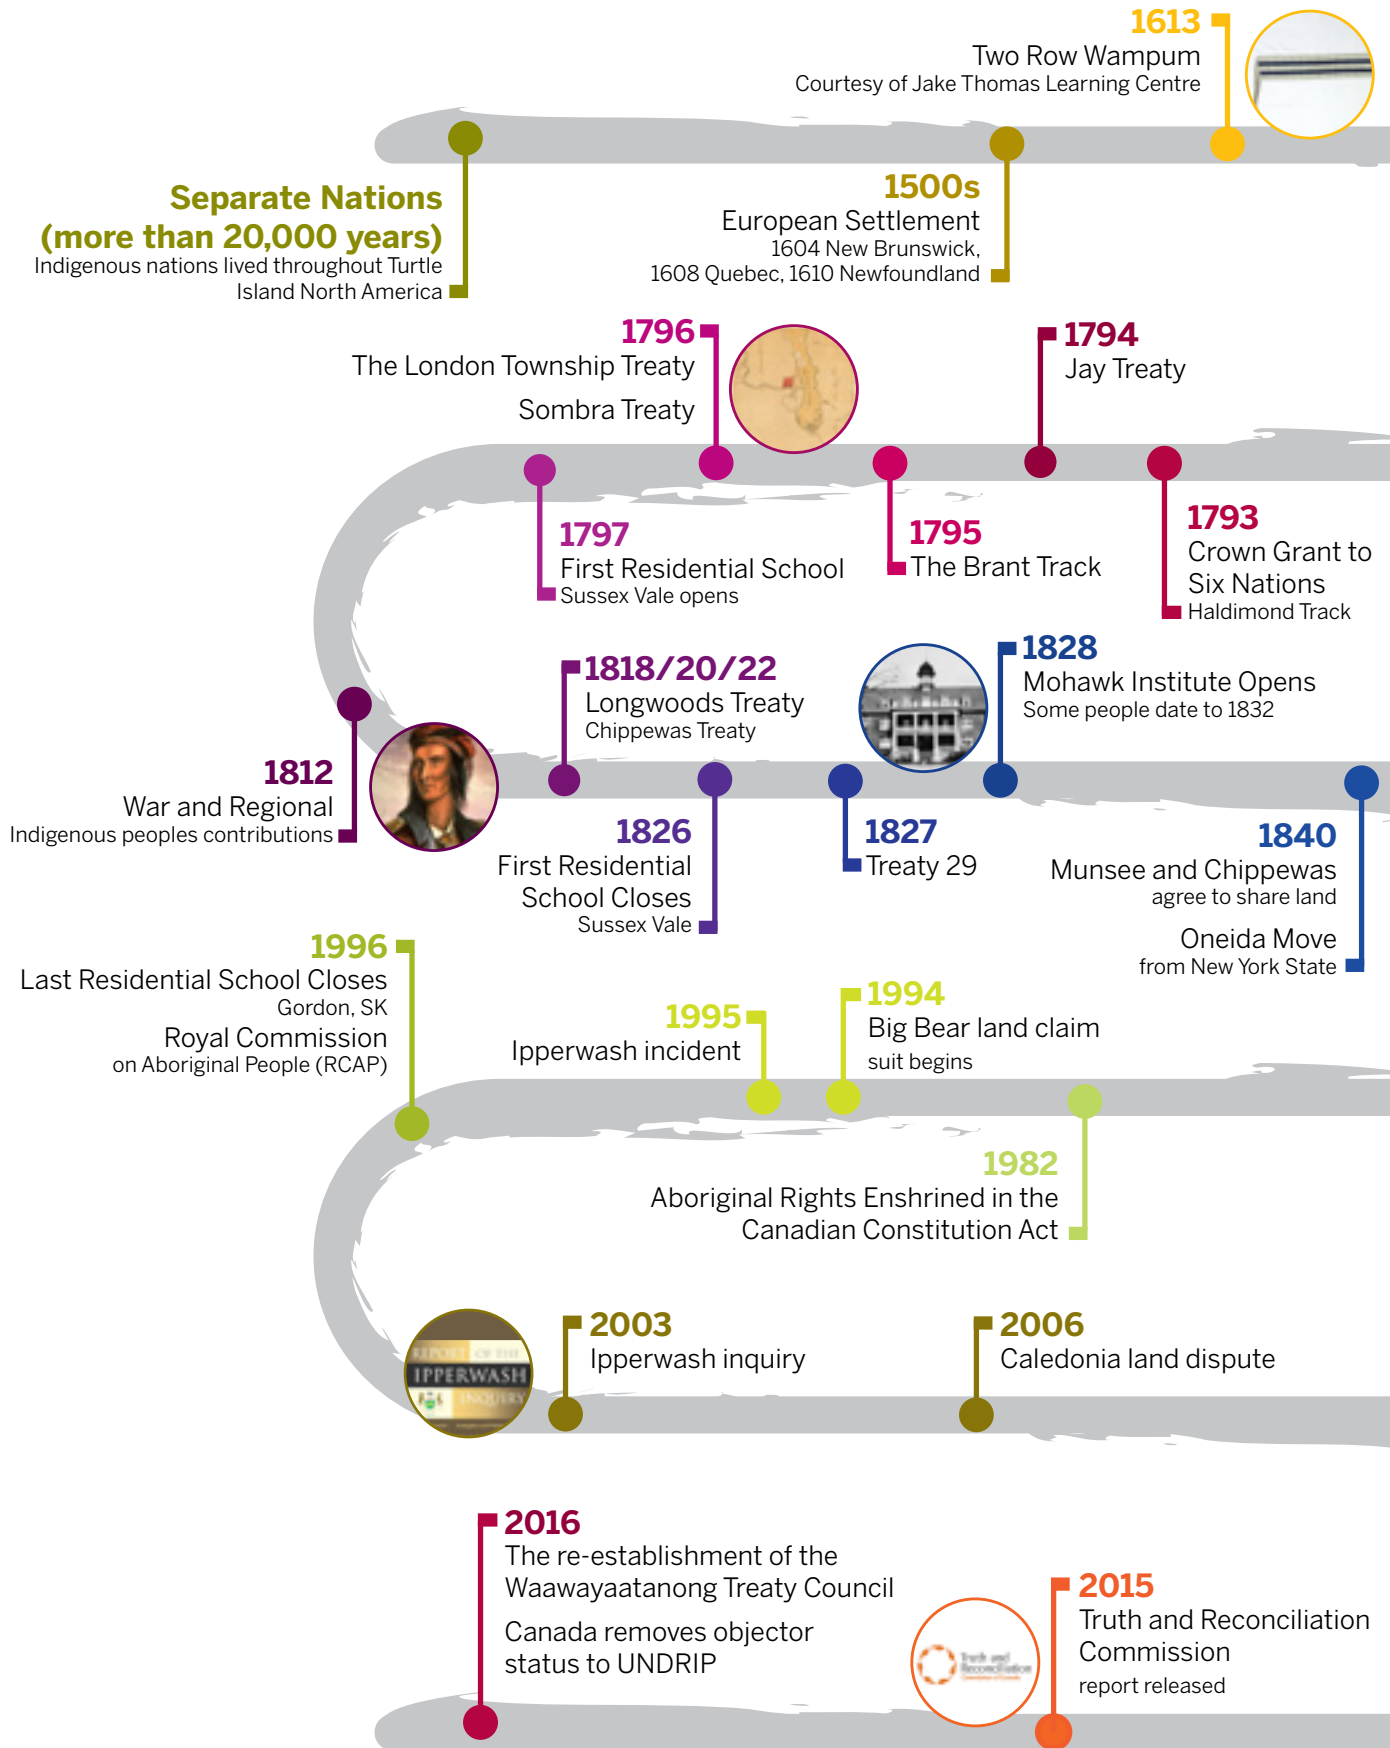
1613
Two Row Wampum
Courtesy of Jake Thomas Learning Centre

Separate Nations (more than 20,000 years)
Indigenous nations lived throughout Turtle Island North America

1500s
European Settlement
1604 New Brunswick, 1608 Quebec, 1610 Newfoundland

1796
The London Township Treaty
Sombra Treaty

1794
Jay Treaty

1797
First Residential School
Sussex Vale opens

1795
The Brant Track

1793
Crown Grant to Six Nations
Haldimand Track

1818/20/22
Longwoods Treaty
Chippewas Treaty

1828
Mohawk Institute Opens
Some people date to 1832

1812
War and Regional
Indigenous peoples contributions

1826
First Residential School Closes
Sussex Vale

1827
Treaty 29

1840
Munsee and Chippewas
agree to share land
Oneida Move
from New York State

1996
Last Residential School Closes
Gordon, SK
Royal Commission
on Aboriginal People (RCAP)

1995
Ipperwash incident

1994
Big Bear land claim
suit begins

1982
Aboriginal Rights Enshrined in the Canadian Constitution Act

REPORT OF THE IPPERWASH INQUIRY

2003
Ipperwash inquiry

2006
Caledonia land dispute

2016
The re-establishment of the Waawayaatanong Treaty Council
Canada removes objector status to UNDRIP

Truth and Reconciliation

2015
Truth and Reconciliation Commission
report released